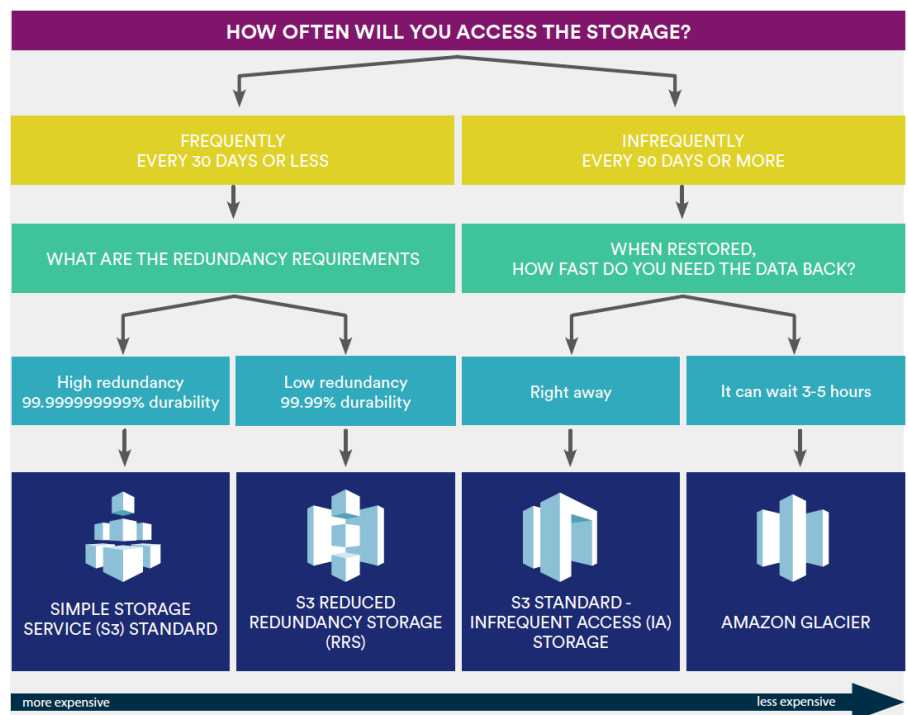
HOW OFTEN WILL YOU ACCESS THE STORAGE?

FREQUENTLY
EVERY 30 DAYS OR LESS

INFREQUENTLY
EVERY 90 DAYS OR MORE

WHAT ARE THE REDUNDANCY REQUIREMENTS

WHEN RESTORED,
HOW FAST DO YOU NEED THE DATA BACK?

High redundancy
99.999999999% durability

Low redundancy
99.99% durability

Right away

It can wait 3-5 hours

SIMPLE STORAGE SERVICE (S3) STANDARD

S3 REDUCED REDUNDANCY STORAGE (RRS)

S3 STANDARD - INFREQUENT ACCESS (IA) STORAGE

AMAZON GLACIER

more expensive

less expensive